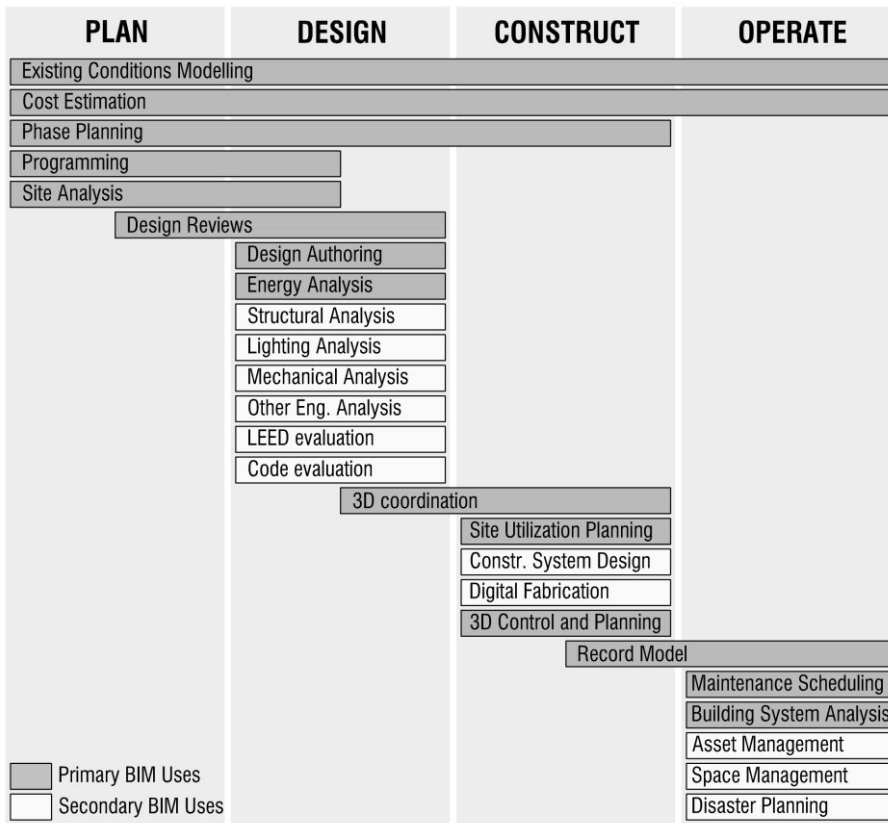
PLAN
DESIGN
CONSTRUCT
OPERATE

Existing Conditions Modelling
Cost Estimation
Phase Planning
Programming
Site Analysis
Design Reviews
Design Authoring
Energy Analysis
Structural Analysis
Lighting Analysis
Mechanical Analysis
Other Eng. Analysis
LEED evaluation
Code evaluation
3D coordination
Site Utilization Planning
Constr. System Design
Digital Fabrication
3D Control and Planning
Record Model
Maintenance Scheduling
Building System Analysis
Asset Management
Space Management
Disaster Planning

Primary BIM Uses
Secondary BIM Uses